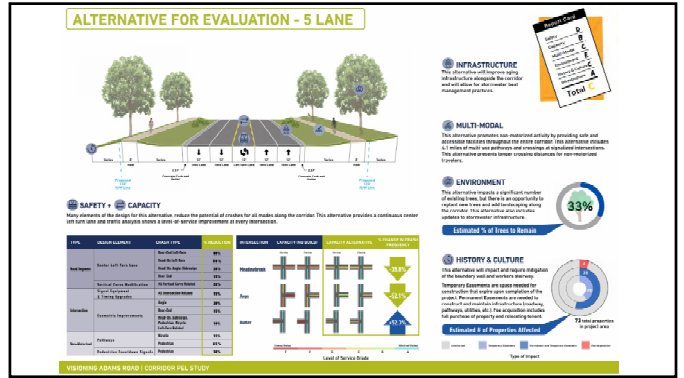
ALTERNATIVE FOR EVALUATION - 5 LANE

Report Card
Safety
Capacity
Multi-Modal
Environment
History
Total

INFRASTRUCTURE
This alternative will improve aging infrastructure alongside the corridor and will allow for stormwater best management practices.

MULTI-MODAL
This alternative promotes non-motorized activity by providing safe and accessible facilities throughout the entire corridor. This alternative includes 4.1 miles of multi use pathways and crossings at signalized intersections. This alternative presents longer crossing distances for non-motorized travelers.

ENVIRONMENT
This alternative impacts a significant number of existing trees, but there is an opportunity to replant new trees and add landscaping along the corridor. This alternative also includes updates to stormwater infrastructure.

33%

Estimated % of Trees to Remain

HISTORY & CULTURE
This alternative will impact and require mitigation of the boundary wall and workers stairway. Temporary Easements are space needed for construction that expire upon completion of the project. Permanent Easements are needed to construct and maintain infrastructure (roadway, pathways, utilities, etc.). Fee acquisition includes full purchase of property and relocating tenant.

Estimated # of Properties Affected

72 total properties in project area

Type of Impact

SAFETY + CAPACITY
Many elements of the design for this alternative reduce the potential of crashes for all modes along the corridor. This alternative provides a continuous center turn lane and traffic analysis shows a level-of-service improvement at every intersection.

| TYPE | DESIGN ELEMENT | CRASH TYPE | % REDUCTION |
|---|---|---|---|
| Road Segment | Center Left Turn Lane | Non-Rear End Collision | 30% |
| | | Head-On Left Turn | 35% |
| | | Head-On Angle Sideswipe | 35% |
| | | Rear End | 32% |
| | Vertical Curve Modification | Fix Vertical Curve Related | 50% |
| Intersection | Signal Equipment & Timing Upgrades | All Intersection Related | 15% |
| | Geometric Improvements | Angle | 20% |
| | | Rear-End | 15% |
| | | Head-On, Sideswipe, Pedestrian Bicycle Collision Related | 15% |
| Nonmotorized | Pathways | Bicycle | 15% |
| | | Pedestrian | 61% |
| | Pedestrian Crosswalk Signals | Pedestrian | 35% |

INTERSECTION | CAPACITY AND BUILD | CAPACITY ALTERNATIVE | % CHANGE IN TRAVEL PERFORMANCE
Meadowbrook | 35.8%
Avon | -52.1%
Auburn | -52.1%

Level of Service Grade

VISIONING ADAMS ROAD | CORRIDOR PEL STUDY